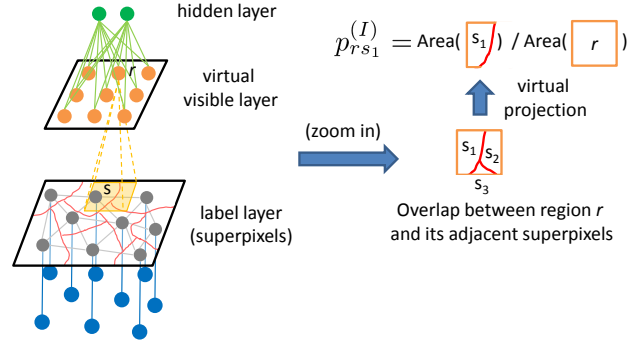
hidden layer

r

virtual visible layer

s

label layer (superpixels)

$p_{rs_1}^{(I)}$ = Area( s$_1$ ) / Area( r )

virtual projection

(zoom in)

s$_1$ s$_2$
s$_3$

Overlap between region r and its adjacent superpixels